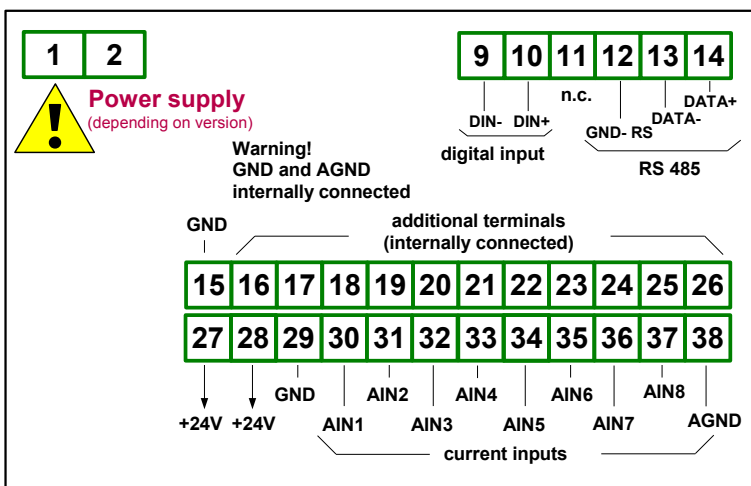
1 2

Power supply
(depending on version)

9 10 11 12 13 14

DIN- DIN+ n.c. GND- RS DATA- DATA+

digital input

RS 485

Warning!
GND and AGND
internally connected

GND

additional terminals
(internally connected)

15 16 17 18 19 20 21 22 23 24 25 26

27 28 29 30 31 32 33 34 35 36 37 38

+24V +24V GND AIN1 AIN2 AIN3 AIN4 AIN5 AIN6 AIN7 AIN8 AGND

current inputs